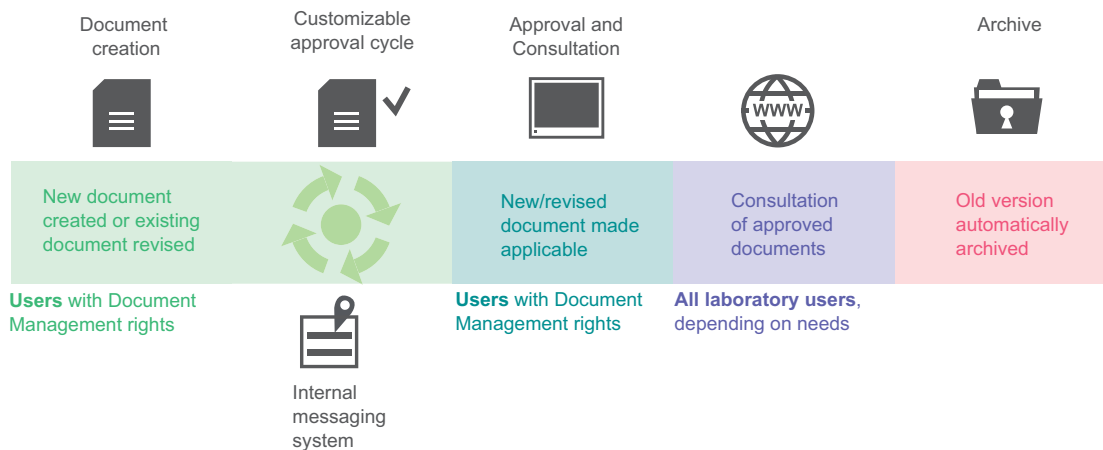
Document creation

Customizable approval cycle

Approval and Consultation

Archive

WWW

New document created or existing document revised

New/revised document made applicable

Consultation of approved documents

Old version automatically archived

**Users** with Document Management rights

**Users** with Document Management rights

**All laboratory users**, depending on needs

Internal messaging system